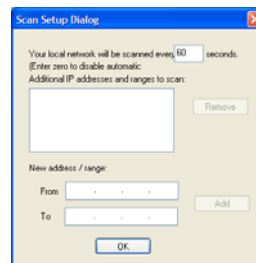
Scan Setup Dialog

Your local network will be scanned every 60 seconds.
(Enter zero to disable automatic
Additional IP addresses and ranges to scan:

Remove

New address / range:

From . . .

To . . .

Add

OK